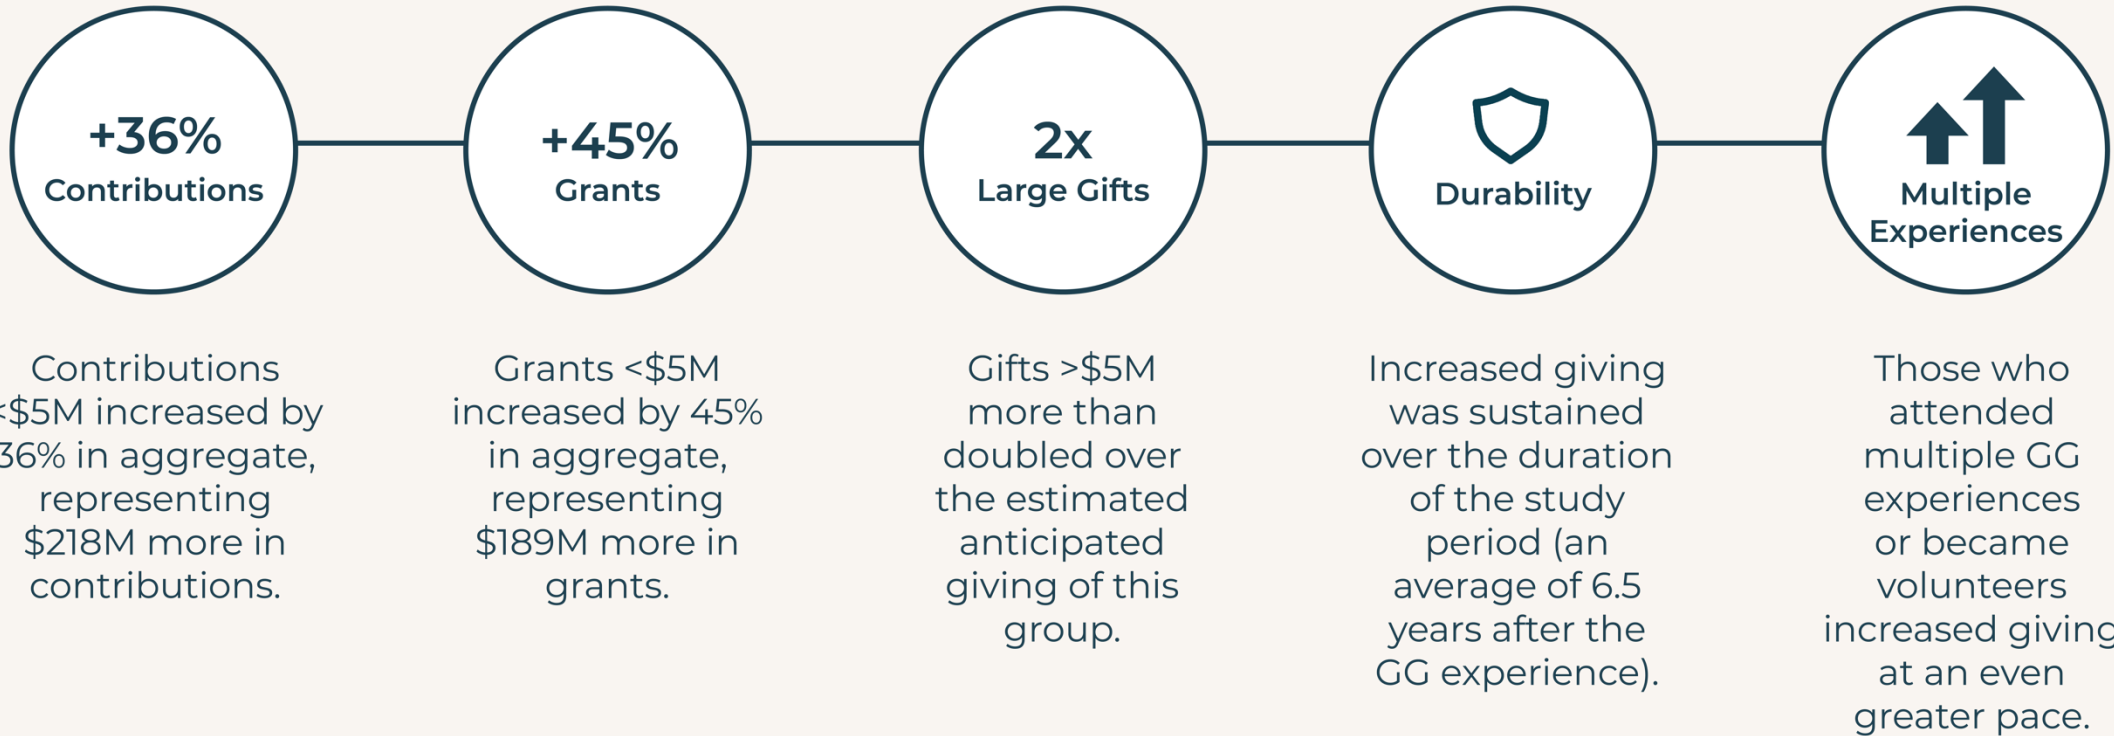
+36%
Contributions

+45%
Grants

2x
Large Gifts

Durability

Multiple Experiences

Contributions <$5M increased by 36% in aggregate, representing $218M more in contributions.

Grants <$5M increased by 45% in aggregate, representing $189M more in grants.

Gifts >$5M more than doubled over the estimated anticipated giving of this group.

Increased giving was sustained over the duration of the study period (an average of 6.5 years after the GG experience).

Those who attended multiple GG experiences or became volunteers increased giving at an even greater pace.